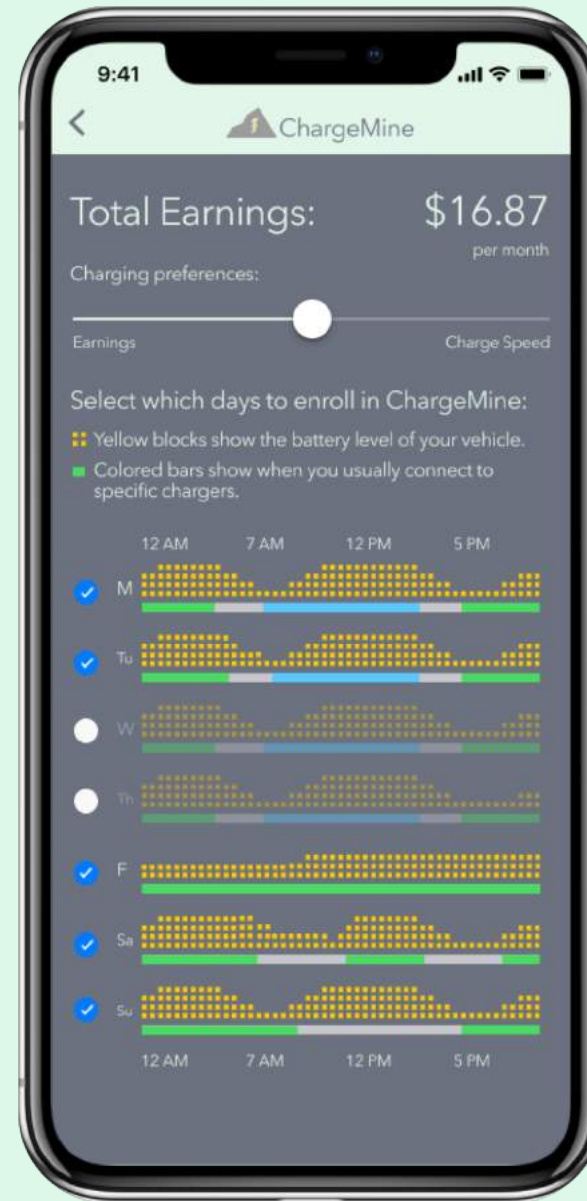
9:41

<

ChargeMine

Total Earnings: $16.87
per month

Charging preferences:

Earnings Charge Speed

Select which days to enroll in ChargeMine:

Yellow blocks show the battery level of your vehicle.

Colored bars show when you usually connect to specific chargers.

12 AM 7 AM 12 PM 5 PM

M

Tu

W

Th

F

Sa

Su

12 AM 7 AM 12 PM 5 PM